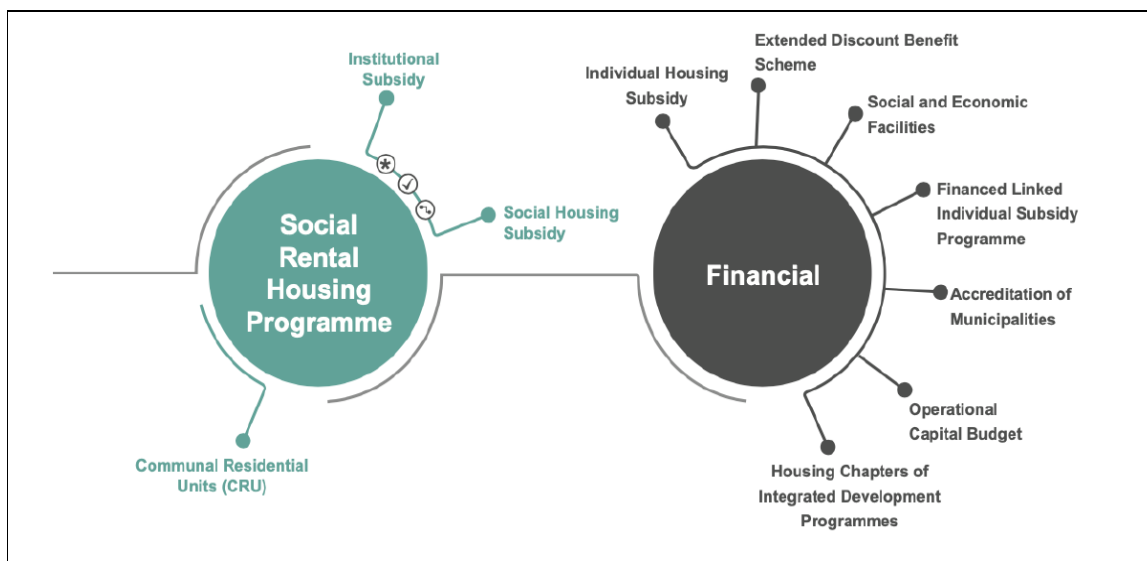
Institutional Subsidy

Social Housing Subsidy

Social Rental Housing Programme

Communal Residential Units (CRU)

Individual Housing Subsidy

Extended Discount Benefit Scheme

Social and Economic Facilities

Financed Linked Individual Subsidy Programme

Financial

Accreditation of Municipalities

Operational Capital Budget

Housing Chapters of Integrated Development Programmes